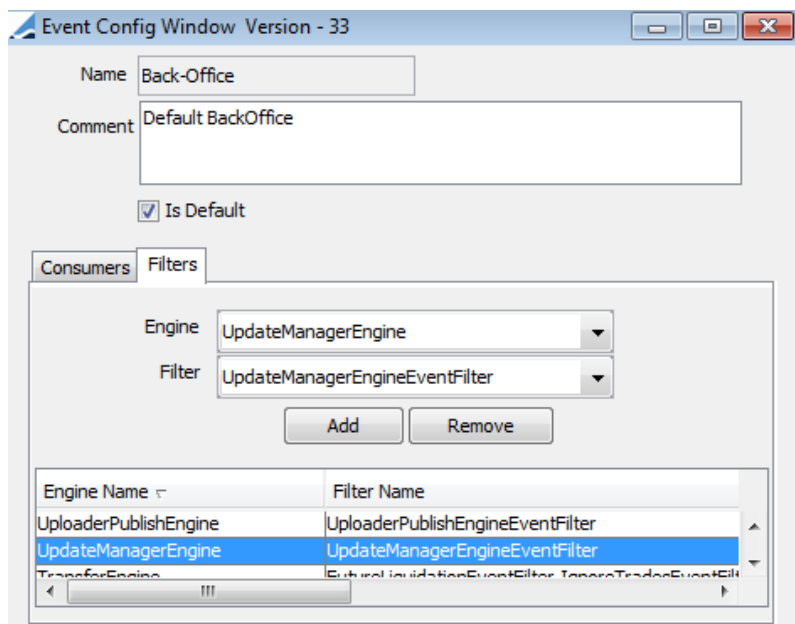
Event Config Window Version - 33

Name Back-Office

Comment Default BackOffice

Is Default

Consumers Filters

Engine UpdateManagerEngine

Filter UpdateManagerEngineEventFilter

Add Remove

| Engine Name | Filter Name |
|---|---|
| UploaderPublishEngine | UploaderPublishEngineEventFilter |
| UpdateManagerEngine | UpdateManagerEngineEventFilter |
| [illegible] | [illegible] |